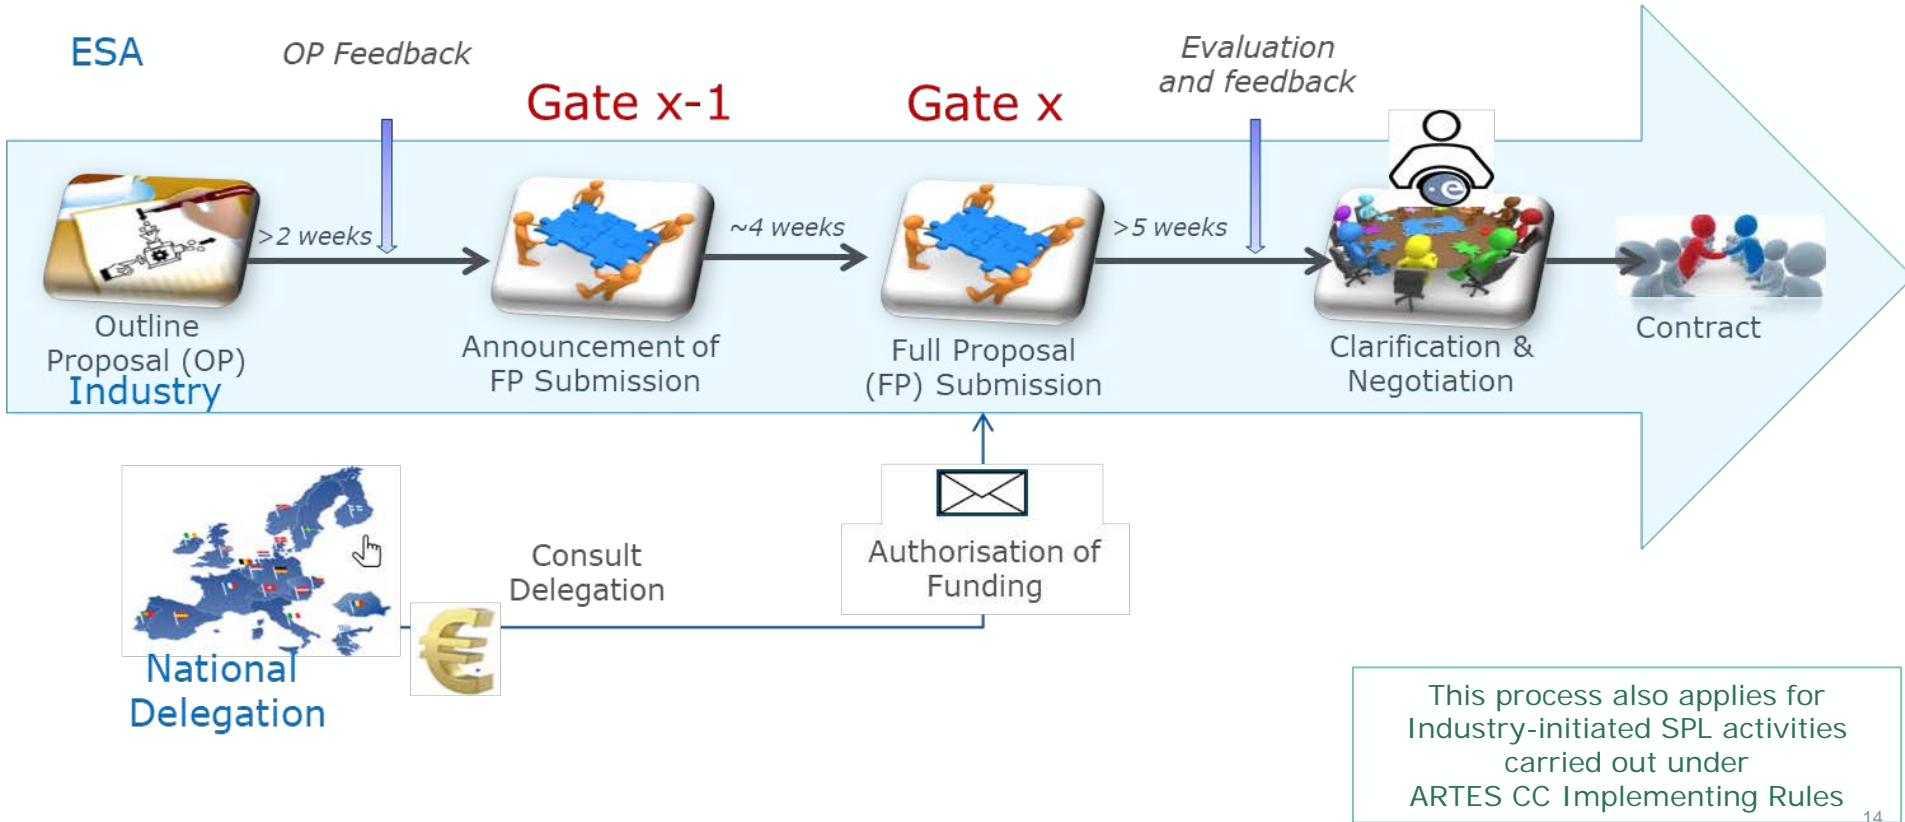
ESA

OP Feedback

Gate x-1

Gate x

Evaluation and feedback

>2 weeks

~4 weeks

>5 weeks

Outline Proposal (OP)

Industry

Announcement of FP Submission

Full Proposal (FP) Submission

Clarification & Negotiation

Contract

Consult Delegation

Authorisation of Funding

National Delegation

This process also applies for Industry-initiated SPL activities carried out under ARTES CC Implementing Rules

14